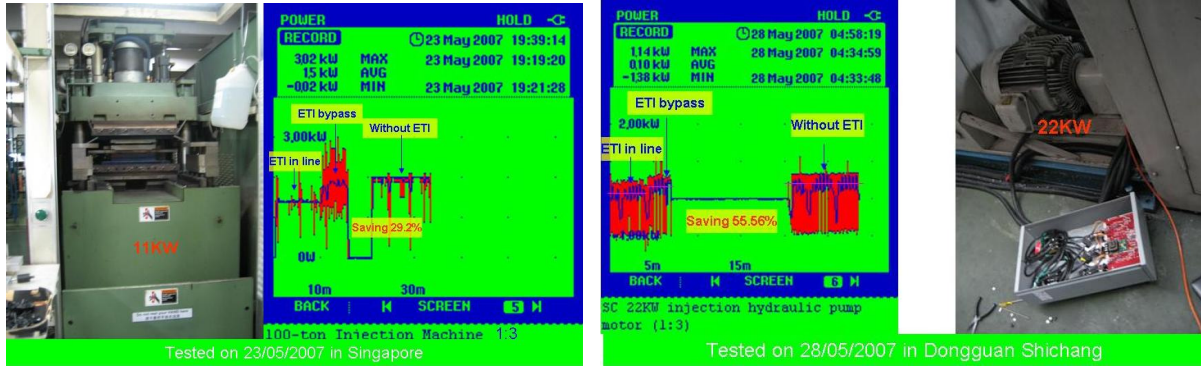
11KW

POWER HOLD
RECORD 23 May 2007 19:39:14
3.02 kW MAX 23 May 2007 19:19:20
1.5 kW AVG
-0.02 kW MIN 23 May 2007 19:21:28

ETI bypass
3.00kW
Without ETI
ETI in line
Saving 29.2%
0W
10m 30m
BACK | SCREEN 5

100-ton Injection Machine 1:3

Tested on 23/05/2007 in Singapore

POWER HOLD
RECORD 28 May 2007 04:58:19
1.14 kW MAX 28 May 2007 04:34:59
0.10 kW AVG
-1.38 kW MIN 28 May 2007 04:33:48

ETI bypass
2.00kW
Without ETI
ETI in line
Saving 55.56%
-4.00kW
5m 15m
BACK SCREEN 6

SC 22KW injection hydraulic pump motor (1:3)

Tested on 28/05/2007 in Dongguan Shichang

22KW